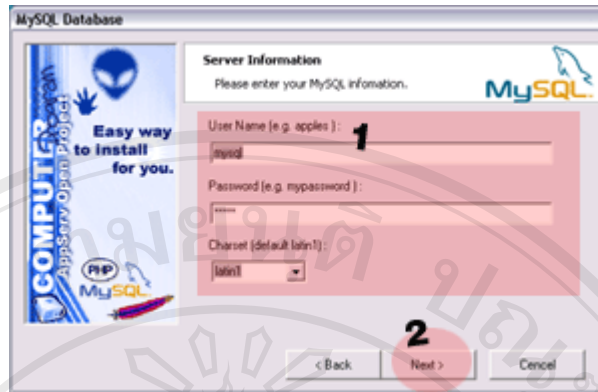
MySQL Database

Server Information

Please enter your MySQL infomation.

MySQL

COMPUTER

AppServ Open Project

Easy way to install for you.

PHP

MySQL

User Name (e.g. apples) :

1

mysql

Password (e.g. mypassword) :

*****

Charset (default latin1) :

latin1

2

< Back

Next >

Cancel